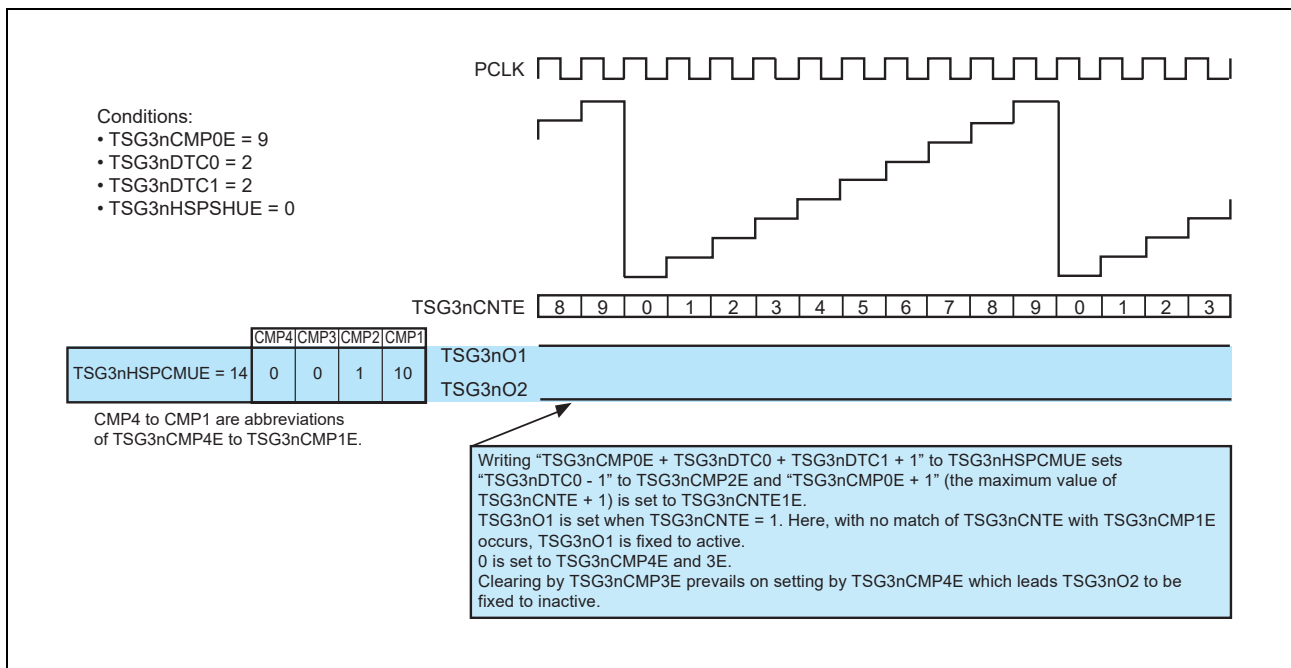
PCLK

Conditions:
• TSG3nCMP0E = 9
• TSG3nDTC0 = 2
• TSG3nDTC1 = 2
• TSG3nHSPSHUE = 0

TSG3nCNTE

| 8 | 9 | 0 | 1 | 2 | 3 | 4 | 5 | 6 | 7 | 8 | 9 | 0 | 1 | 2 | 3 |
|---|---|---|---|---|---|---|---|---|---|---|---|---|---|---|---|

| | CMP4 | CMP3 | CMP2 | CMP1 |
|---|---|---|---|---|
| TSG3nHSPCMUE = 14 | 0 | 0 | 1 | 10 |

TSG3nO1

TSG3nO2

CMP4 to CMP1 are abbreviations of TSG3nCMP4E to TSG3nCMP1E.

Writing “TSG3nCMP0E + TSG3nDTC0 + TSG3nDTC1 + 1” to TSG3nHSPCMUE sets “TSG3nDTC0 - 1” to TSG3nCMP2E and “TSG3nCMP0E + 1” (the maximum value of TSG3nCNTE + 1) is set to TSG3nCNTE1E.
TSG3nO1 is set when TSG3nCNTE = 1. Here, with no match of TSG3nCNTE with TSG3nCMP1E occurs, TSG3nO1 is fixed to active.
0 is set to TSG3nCMP4E and 3E.
Clearing by TSG3nCMP3E prevails on setting by TSG3nCMP4E which leads TSG3nO2 to be fixed to inactive.